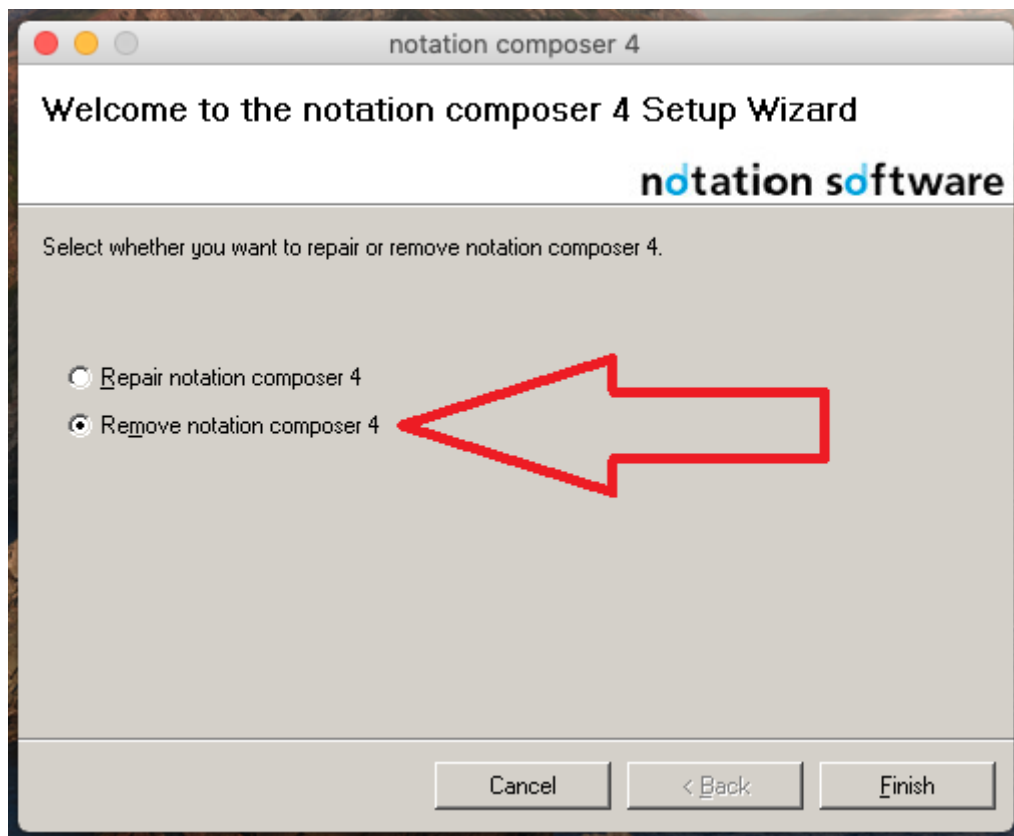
notation composer 4

Welcome to the notation composer 4 Setup Wizard

notation software

Select whether you want to repair or remove notation composer 4.

Repair notation composer 4

Remove notation composer 4

Cancel

< Back

Finish